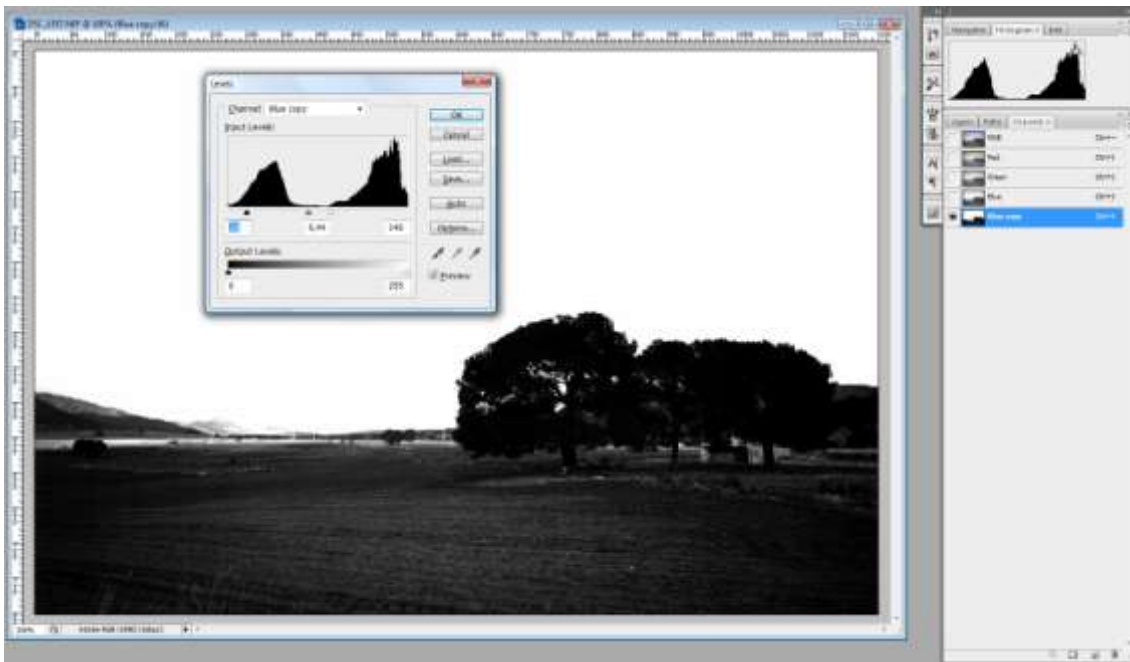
DSC_1707.NEF @ 100% (Blue copy/8)

Levels
Channel: Blue copy
Input Levels:
0.44
140
OK
Cancel
Load...
Save...
Auto
Options...
Output Levels:
0
255
Preview

Navigator Histogram Info
Layers Paths Channels
RGB Ctrl+~
Red Ctrl+1
Green Ctrl+2
Blue Ctrl+3
Blue copy Ctrl+4

100%